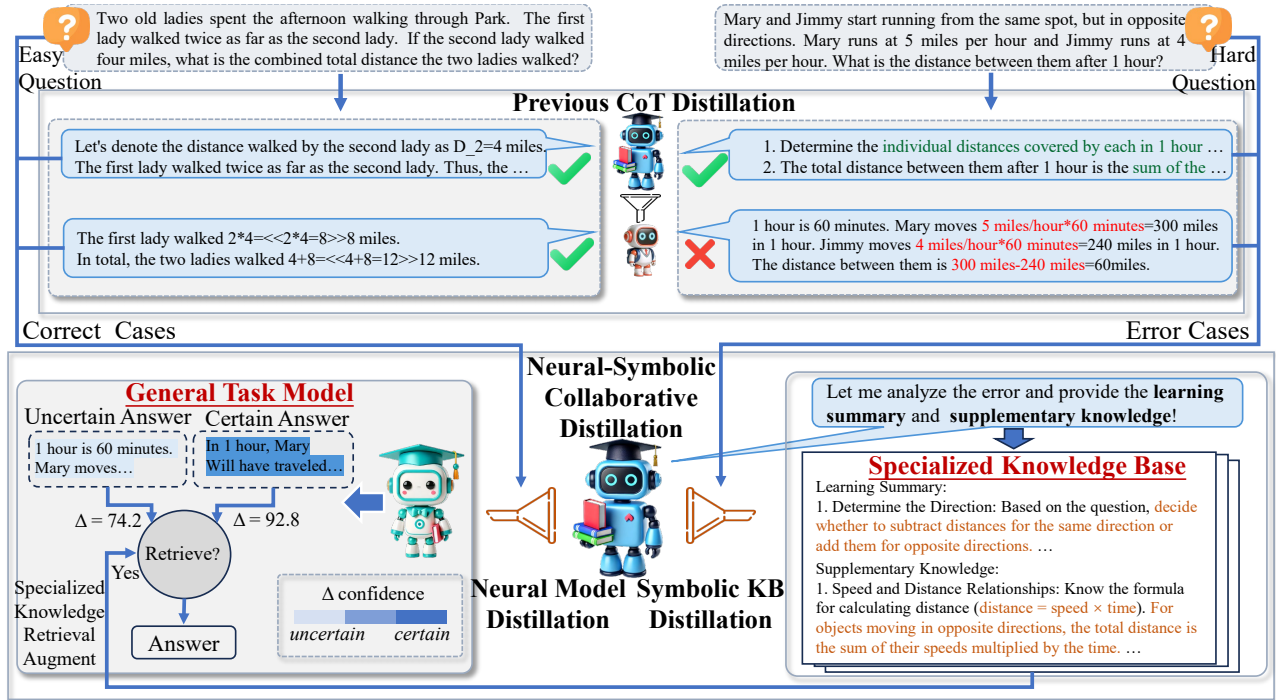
Easy Question

Two old ladies spent the afternoon walking through Park. The first lady walked twice as far as the second lady. If the second lady walked four miles, what is the combined total distance the two ladies walked?

Mary and Jimmy start running from the same spot, but in opposite directions. Mary runs at 5 miles per hour and Jimmy runs at 4 miles per hour. What is the distance between them after 1 hour?

Hard Question

Previous CoT Distillation

Let's denote the distance walked by the second lady as D_2=4 miles. The first lady walked twice as far as the second lady. Thus, the …

The first lady walked 2*4=<<2*4=8>>8 miles. In total, the two ladies walked 4+8=<<4+8=12>>12 miles.

1. Determine the individual distances covered by each in 1 hour …
2. The total distance between them after 1 hour is the sum of the …

1 hour is 60 minutes. Mary moves 5 miles/hour*60 minutes=300 miles in 1 hour. Jimmy moves 4 miles/hour*60 minutes=240 miles in 1 hour. The distance between them is 300 miles-240 miles=60miles.

Correct Cases

Error Cases

General Task Model

Uncertain Answer

Certain Answer

1 hour is 60 minutes. Mary moves…

In 1 hour, Mary Will have traveled…

$\Delta = 74.2$

$\Delta = 92.8$

Retrieve?

Yes

Specialized Knowledge Retrieval Augment

Answer

$\Delta$ confidence

uncertain certain

Neural-Symbolic Collaborative Distillation

Neural Model Distillation

Symbolic KB Distillation

Let me analyze the error and provide the learning summary and supplementary knowledge!

Specialized Knowledge Base

Learning Summary:
1. Determine the Direction: Based on the question, decide whether to subtract distances for the same direction or add them for opposite directions. …

Supplementary Knowledge:
1. Speed and Distance Relationships: Know the formula for calculating distance (distance = speed × time). For objects moving in opposite directions, the total distance is the sum of their speeds multiplied by the time. …